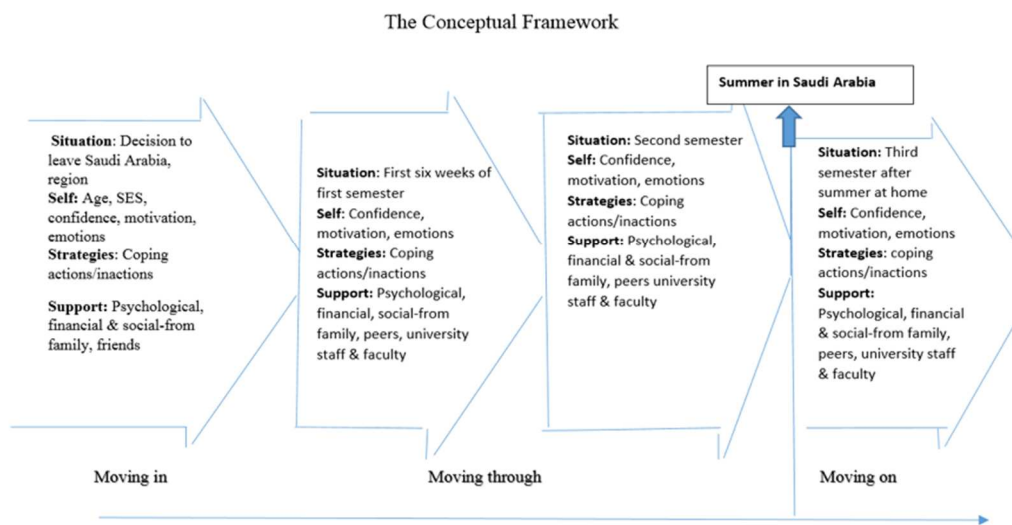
The Conceptual Framework

Summer in Saudi Arabia

Situation: Decision to leave Saudi Arabia, region
Self: Age, SES, confidence, motivation, emotions
Strategies: Coping actions/inactions

Support: Psychological, financial & social-from family, friends

Situation: First six weeks of first semester
Self: Confidence, motivation, emotions
Strategies: Coping actions/inactions
Support: Psychological, financial, social-from family, peers, university staff & faculty

Situation: Second semester
Self: Confidence, motivation, emotions
Strategies: Coping actions/inactions
Support: Psychological, financial & social-from family, peers university staff & faculty

Situation: Third semester after summer at home
Self: Confidence, motivation, emotions
Strategies: coping actions/inactions
Support: Psychological, financial & social-from family, peers, university staff & faculty

Moving in

Moving through

Moving on